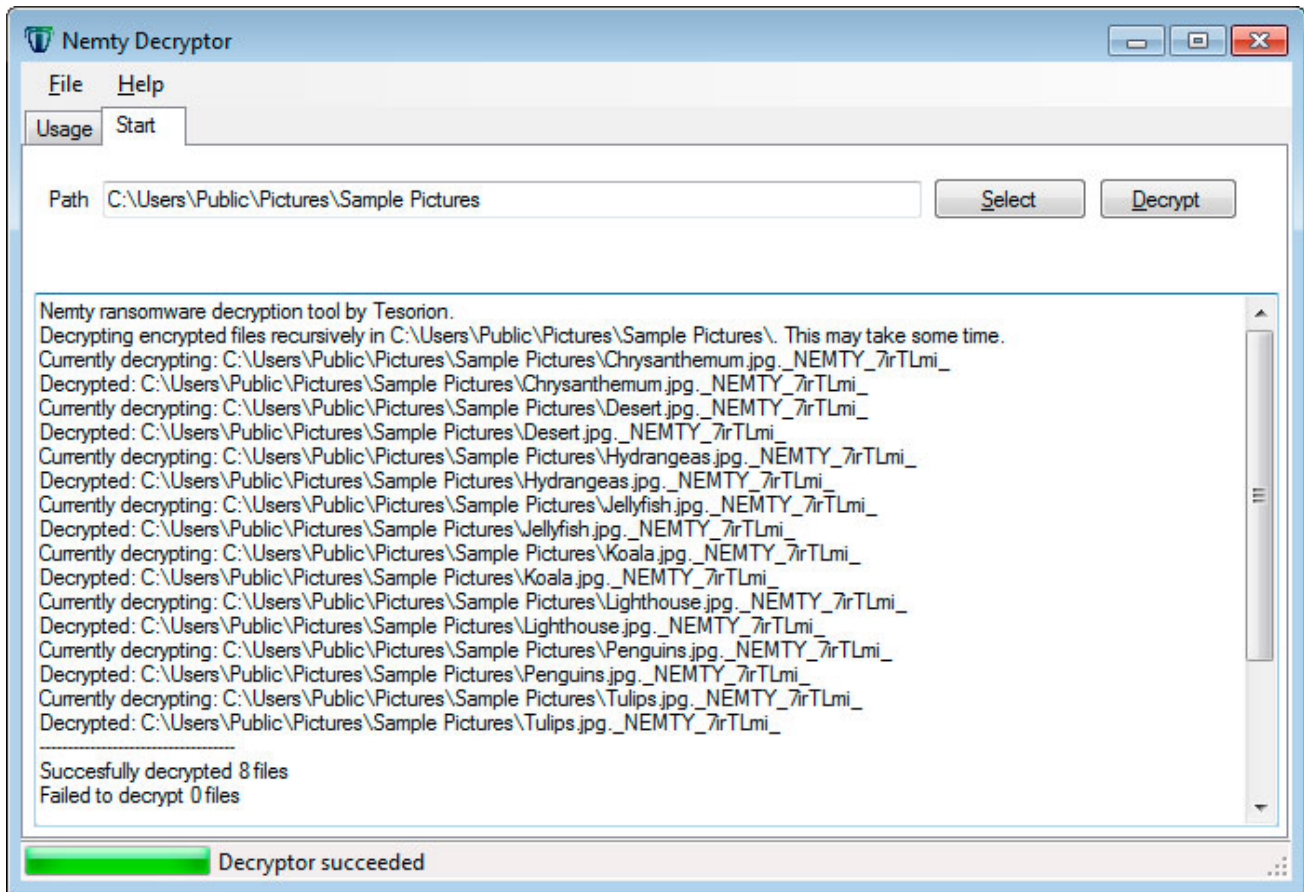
Nemty Decryptor

File Help

Usage Start

Path C:\Users\Public\Pictures\Sample Pictures

Select Decrypt

Nemty ransomware decryption tool by Tesorion.
Decrypting encrypted files recursively in C:\Users\Public\Pictures\Sample Pictures\. This may take some time.
Currently decrypting: C:\Users\Public\Pictures\Sample Pictures\Chrysanthemum.jpg._NEMTY_7irTLmi_
Decrypted: C:\Users\Public\Pictures\Sample Pictures\Chrysanthemum.jpg._NEMTY_7irTLmi_
Currently decrypting: C:\Users\Public\Pictures\Sample Pictures\Desert.jpg._NEMTY_7irTLmi_
Decrypted: C:\Users\Public\Pictures\Sample Pictures\Desert.jpg._NEMTY_7irTLmi_
Currently decrypting: C:\Users\Public\Pictures\Sample Pictures\Hydrangeas.jpg._NEMTY_7irTLmi_
Decrypted: C:\Users\Public\Pictures\Sample Pictures\Hydrangeas.jpg._NEMTY_7irTLmi_
Currently decrypting: C:\Users\Public\Pictures\Sample Pictures\Jellyfish.jpg._NEMTY_7irTLmi_
Decrypted: C:\Users\Public\Pictures\Sample Pictures\Jellyfish.jpg._NEMTY_7irTLmi_
Currently decrypting: C:\Users\Public\Pictures\Sample Pictures\Koala.jpg._NEMTY_7irTLmi_
Decrypted: C:\Users\Public\Pictures\Sample Pictures\Koala.jpg._NEMTY_7irTLmi_
Currently decrypting: C:\Users\Public\Pictures\Sample Pictures\Lighthouse.jpg._NEMTY_7irTLmi_
Decrypted: C:\Users\Public\Pictures\Sample Pictures\Lighthouse.jpg._NEMTY_7irTLmi_
Currently decrypting: C:\Users\Public\Pictures\Sample Pictures\Penguins.jpg._NEMTY_7irTLmi_
Decrypted: C:\Users\Public\Pictures\Sample Pictures\Penguins.jpg._NEMTY_7irTLmi_
Currently decrypting: C:\Users\Public\Pictures\Sample Pictures\Tulips.jpg._NEMTY_7irTLmi_
Decrypted: C:\Users\Public\Pictures\Sample Pictures\Tulips.jpg._NEMTY_7irTLmi_
----------------------------------------
Succesfully decrypted 8 files
Failed to decrypt 0 files

Decryptor succeeded